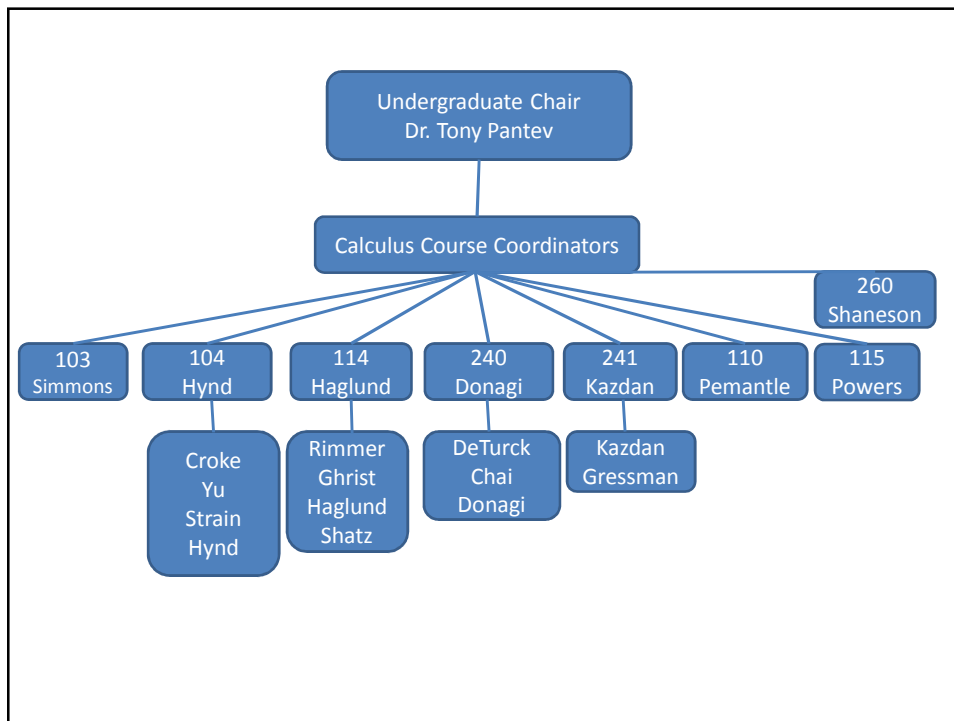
Undergraduate Chair
Dr. Tony Pantev

Calculus Course Coordinators

260
Shaneson

103
Simmons

104
Hynd

114
Haglund

240
Donagi

241
Kazdan

110
Pemantle

115
Powers

Croke
Yu
Strain
Hynd

Rimmer
Ghrist
Haglund
Shatz

DeTurck
Chai
Donagi

Kazdan
Gressman